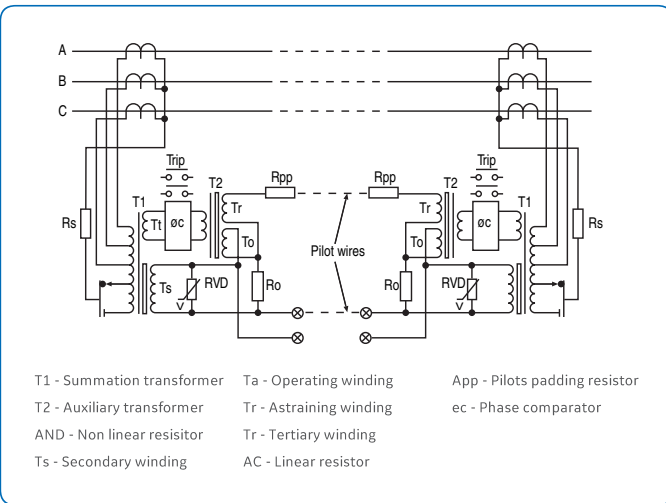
A
B
C

Trip
T2
T1
Rs
Tt
øc
Tr
To
Rpp
Rpp
Pilot wires
Ro
Ts
RVD
v

Trip
T2
T1
Rs
Tr
øc
To
Ro
RVD
v

T1 - Summation transformer
T2 - Auxiliary transformer
AND - Non linear resisitor
Ts - Secondary winding

Ta - Operating winding
Tr - Astraining winding
Tr - Tertiary winding
AC - Linear resistor

App - Pilots padding resistor
ec - Phase comparator